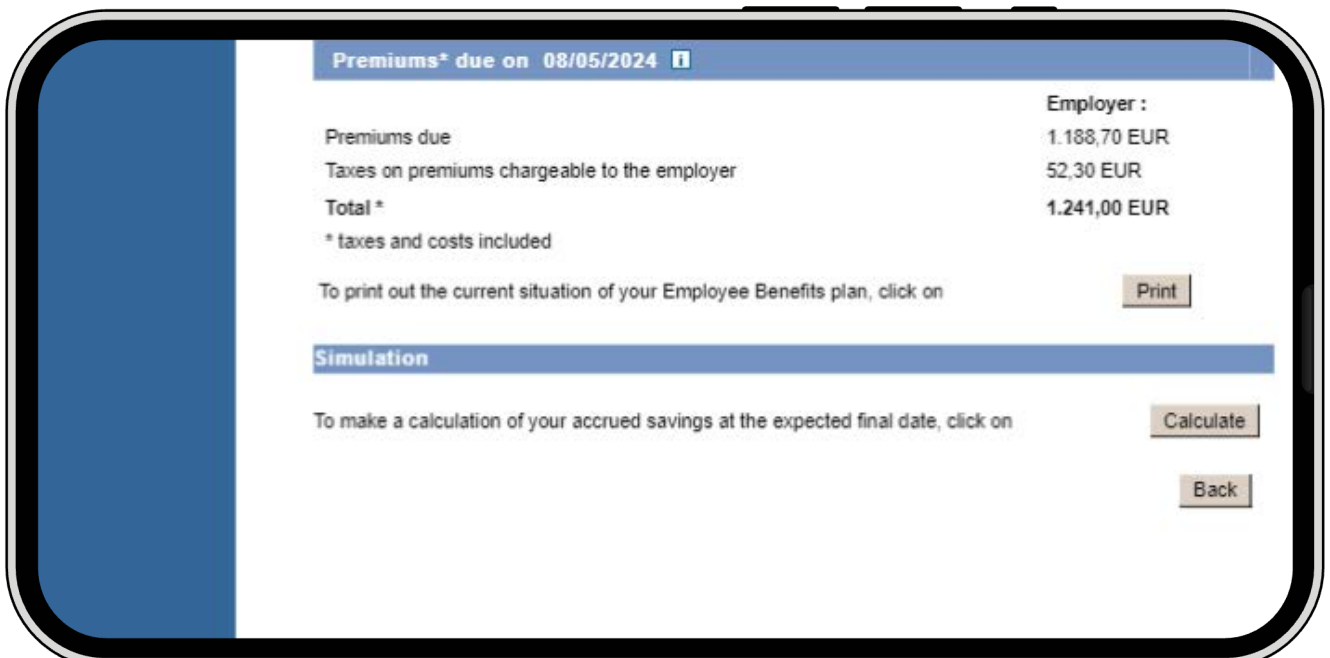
Premiums* due on 08/05/2024 i

| | Employer : |
|---|---|
| Premiums due | 1.188,70 EUR |
| Taxes on premiums chargeable to the employer | 52,30 EUR |
| **Total *** | **1.241,00 EUR** |

* taxes and costs included

To print out the current situation of your Employee Benefits plan, click on Print

Simulation

To make a calculation of your accrued savings at the expected final date, click on Calculate

Back